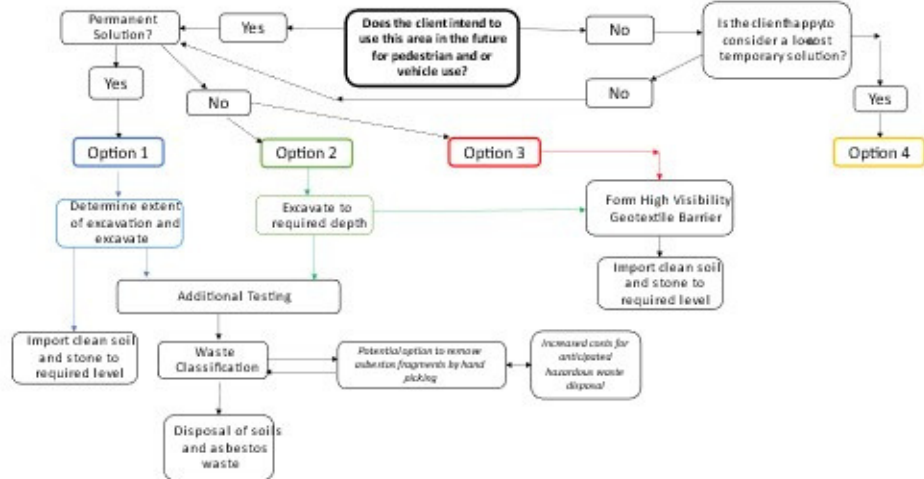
Does the client intend to use this area in the future for pedestrian and or vehicle use?

Yes

Permanent Solution?

No

Is the client happy to consider a low cost temporary solution?

No

Yes

Yes

No

Option 1

Option 2

Option 3

Option 4

Determine extent of excavation and excavate

Excavate to required depth

Form High Visibility Geotextile Barrier

Import clean soil and stone to required level

Additional Testing

Import clean soil and stone to required level

Waste Classification

Potential option to remove asbestos fragments by hand picking

Increased costs for anticipated hazardous waste disposal

Disposal of soils and asbestos waste